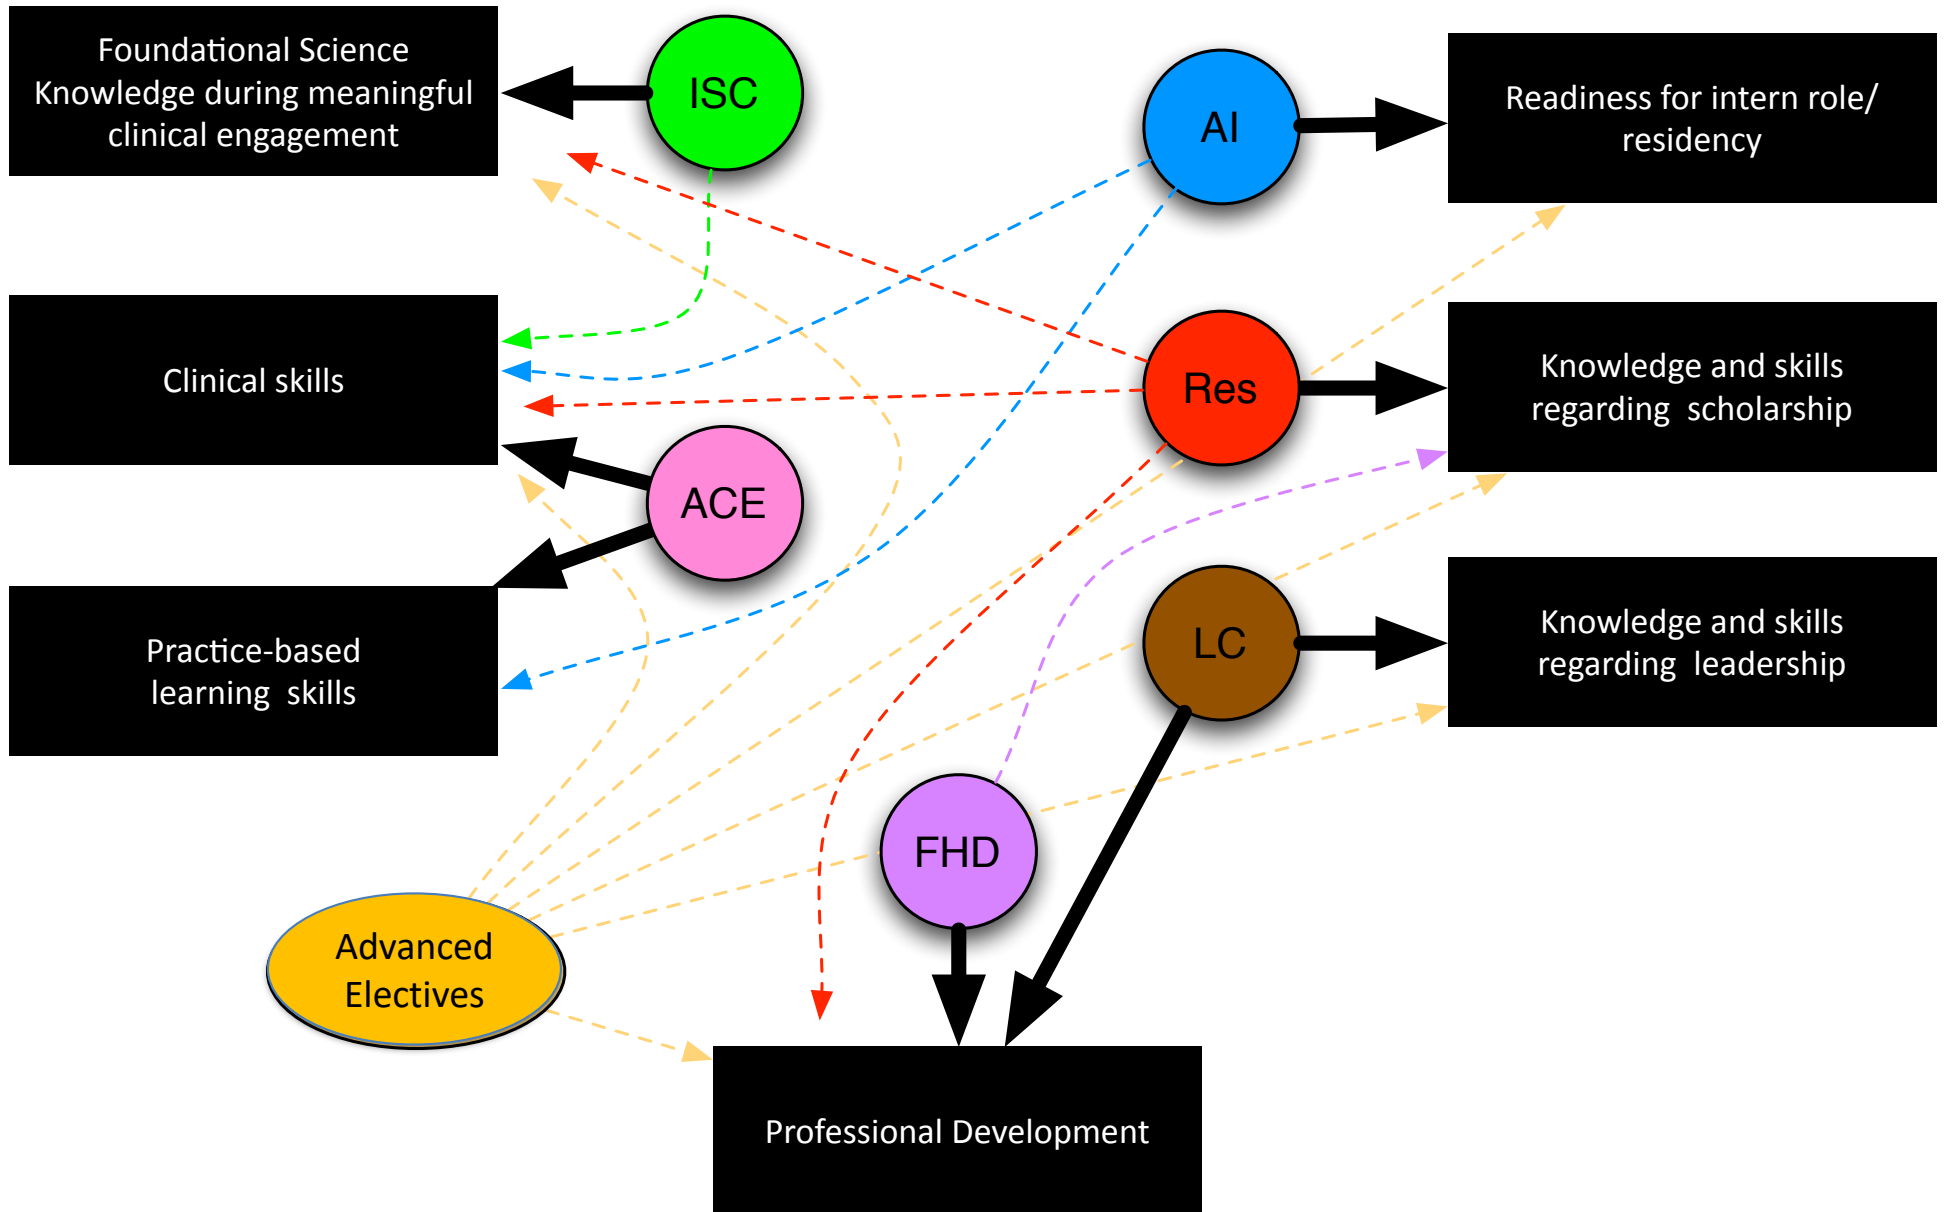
Foundational Science Knowledge during meaningful clinical engagement

ISC

AI

Readiness for intern role/ residency

Clinical skills

Res

Knowledge and skills regarding scholarship

ACE

Practice-based learning skills

LC

Knowledge and skills regarding leadership

FHD

Advanced Electives

Professional Development